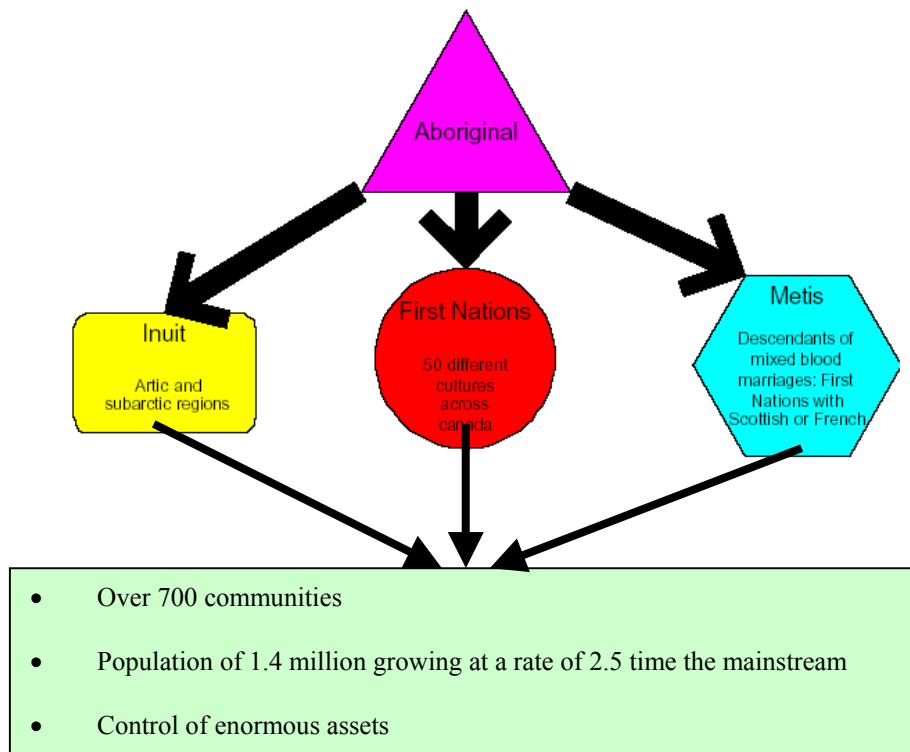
Aboriginal

Inuit

Artic and subarctic regions

First Nations

50 different cultures across canada

Metis

Descendants of mixed blood marriages: First Nations with Scottish or French

- Over 700 communities
- Population of 1.4 million growing at a rate of 2.5 time the mainstream
- Control of enormous assets